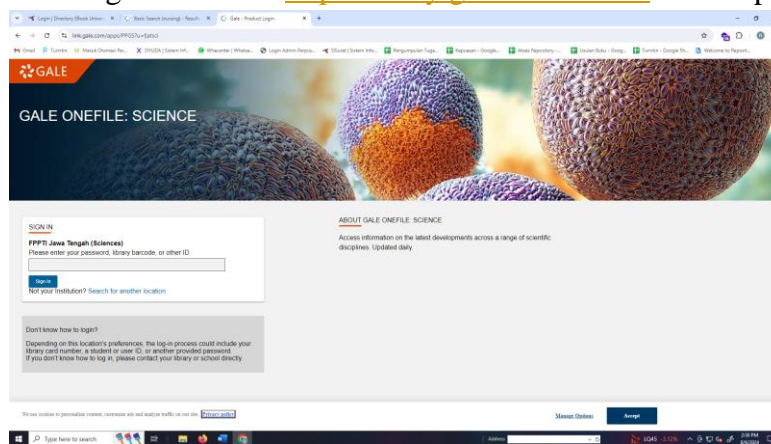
Login | Directory (Ebook Univer... | Basic Search (nursing) - Result... | Gale - Product Login

link.gale.com/apps/PPGS?u=fpjtsci

Gmail | Turnitin | Masuk Olomaan Re... | SIYUDA | Sistem Inf... | WhatsApp | Login Admin Perpus... | SIGold | Sistem Info... | Pengumpulan Tuga... | Kepustakaan - Google... | Wasa Repository... | Usulan Buku - Goog... | Turnitin - Google Sh... | Welcome to Reposit...

GALE

GALE ONEFILE: SCIENCE

SIGN IN

FPPTI Jawa Tengah (Sciences)
Please enter your password, library barcode, or other ID

Sign In
Not your Institution? Search for another location

ABOUT GALE ONEFILE: SCIENCE

Access information on the latest developments across a range of scientific disciplines. Updated daily.

Don't know how to login?

Depending on this location's preferences, the log-in process could include your library card number, a student or user ID, or another provided password. If you don't know how to log in, please contact your library or school directly.

We use cookies to personalize content, customize ads and analyze traffic on our site. Privacy policy

Manage Options

Accept

Type here to search

Address

LQ45 -3.13%

2:38 PM
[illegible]